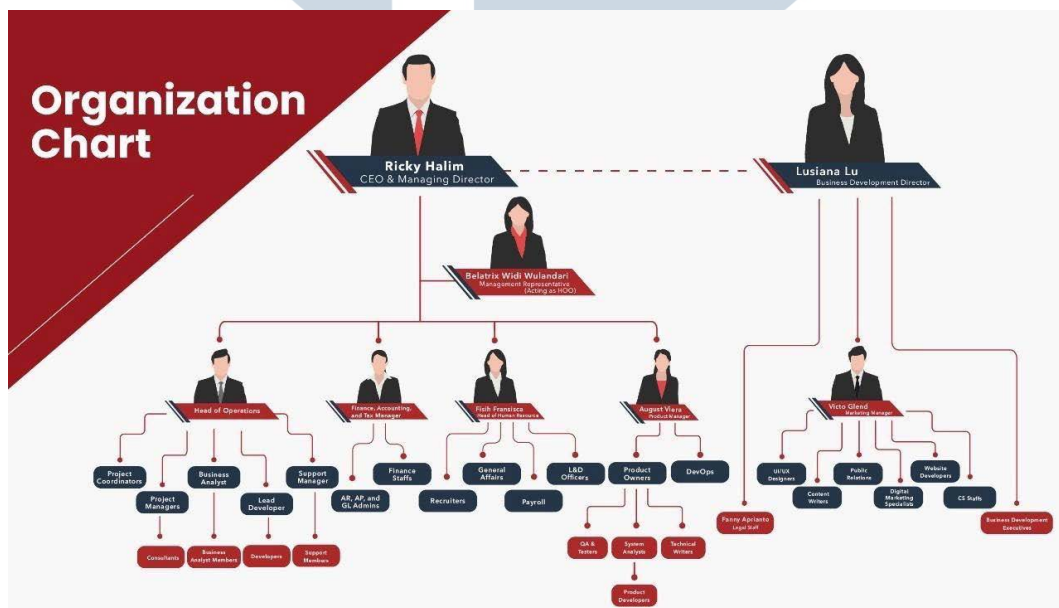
Organization Chart

Ricky Halim
CEO & Managing Director

Lusiana Lu
Business Development Director

Belatrix Widi Wulandari
Management Representative (Acting as HOO)

Head of Operations

Finance, Accounting, and Tax Manager

Fi811 Fransisca
Head of Human Resource

August Viera
Product Manager

Victo Glend
Marketing Manager

Project Coordinators

Project Managers

Business Analyst

Lead Developer

Support Manager

Consultants

Business Analyst Members

Developers

Support Members

AR, AP, and GL Admins

Finance Staffs

Recruiters

General Affairs

Payroll

L&D Officers

Product Owners

DevOps

QA & Testers

System Analysts

Technical Writers

Product Developers

Fanny Aprianto
Legal Staff

UI/UX Designers

Content Writers

Public Relations

Digital Marketing Specialists

Website Developers

CS Staffs

Business Development Executives